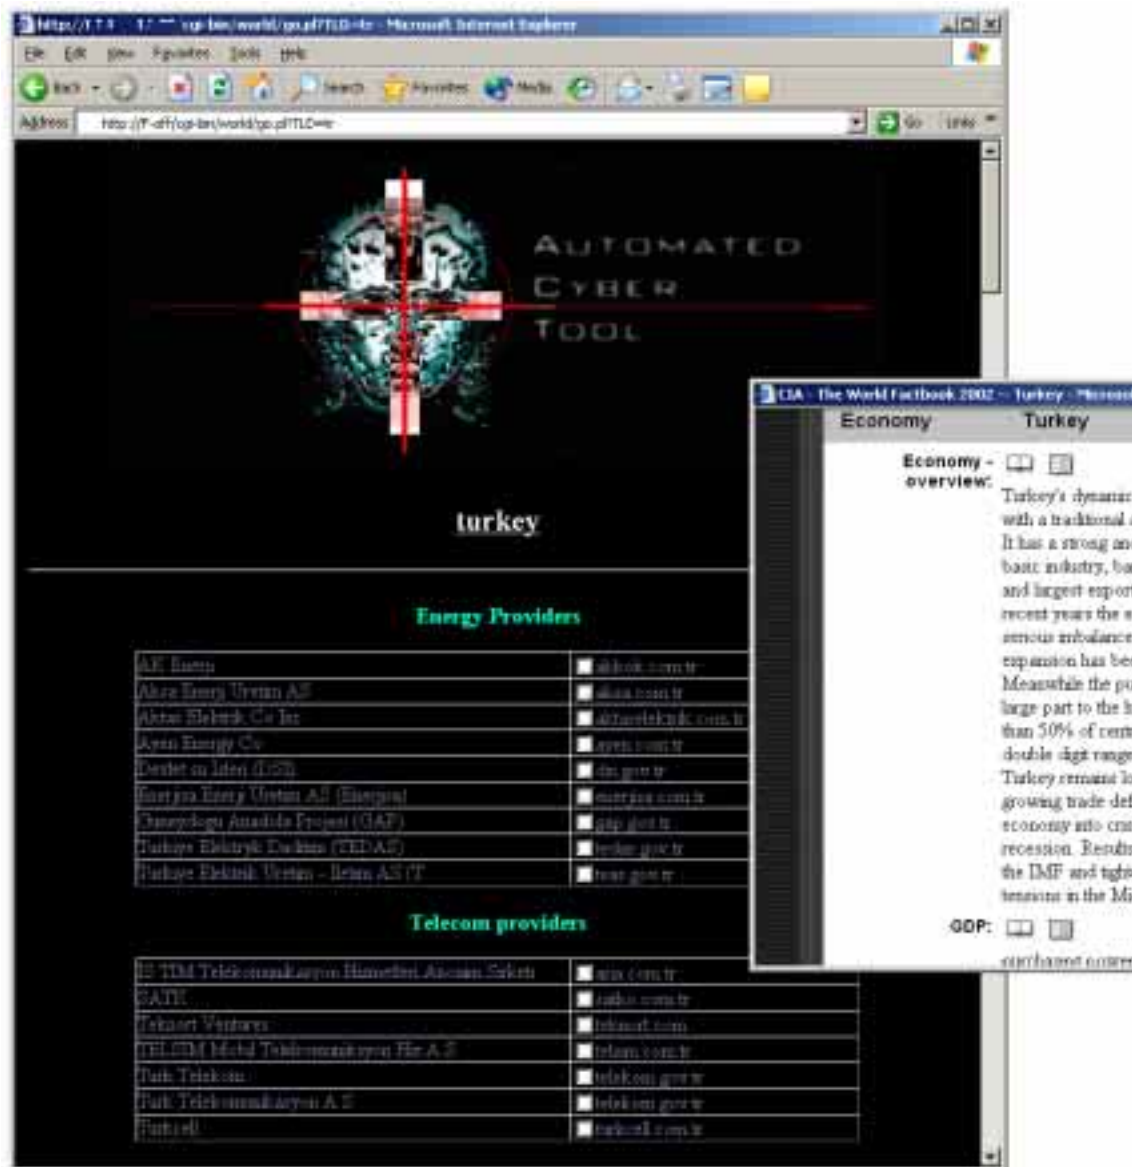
http://1.1.1 - 1/ cgi-bin/world/go.pl?TLD=tr - Microsoft Internet Explorer
File Edit View Favorites Tools Help
Back Search Favorites Media
Address http://f-off/cgi-bin/world/go.pl?TLD=tr Go Links

AUTOMATED CYBER TOOL

turkey

Energy Providers

| AK Enerji | akkok.com.tr |
|---|---|
| Aksa Enerji Uretim AS | aksa.com.tr |
| Aktas Elektrik Co Inc | aktaselektrik.com.tr |
| Ayen Energy Co | ayen.com.tr |
| Devlet su Isleri (DSI) | dsi.gov.tr |
| Enerjisa Enerji Uretim AS (Enerjisa) | enerjisa.com.tr |
| Guneydogu Anadolu Projesi (GAP) | gap.gov.tr |
| Turkiye Elektrik Dagitim (TEDAS) | tedas.gov.tr |
| Turkiye Elektrik Uretim - Iletim AS (T | teias.gov.tr |

Telecom providers

| IS TIM Telekomunikasyon Hizmetleri Anonim Sirketi | aria.com.tr |
|---|---|
| SATK | satko.com.tr |
| Teknort Ventures | teknort.com |
| TELSIM Mobil Telekomunikasyon Hiz A.S. | telsim.com.tr |
| Turk Telekom | telekom.gov.tr |
| Turk Telekomunikasyon A.S. | telekom.gov.tr |
| Turkcell | turkcell.com.tr |

CIA - The World Factbook 2002 -- Turkey - Microsoft
Economy Turkey
Economy - overview: Turkey's dynamic with a traditional It has a strong and basic industry, ba and largest expor recent years the serious imbalance expansion has bee Meanwhile the pu large part to the h than 50% of cent double digit range Turkey remains lo growing trade def economy into cri recession. Result the IMF and tight tensions in the Mi
GDP: purchasing power